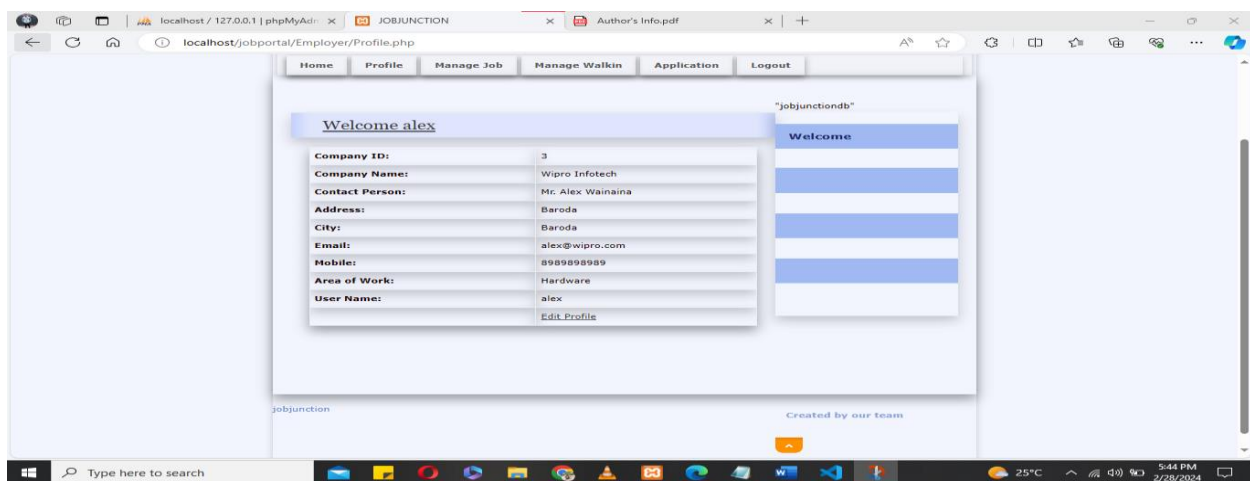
localhost / 127.0.0.1 | phpMyAdm ×
JOBJUNCTION ×
Author's Info.pdf ×
+

localhost/jobportal/Employer/Profile.php

Home | Profile | Manage Job | Manage Walkin | Application | Logout

"jobjunctiondb"

Welcome alex

Welcome

| Company ID: | 3 |
|---|---|
| Company Name: | Wipro Infotech |
| Contact Person: | Mr. Alex Wainaina |
| Address: | Baroda |
| City: | Baroda |
| Email: | alex@wipro.com |
| Mobile: | 8989898989 |
| Area of Work: | Hardware |
| User Name: | alex |
| | Edit Profile |

jobjunction

Created by our team

Type here to search

25°C

5:44 PM
2/28/2024